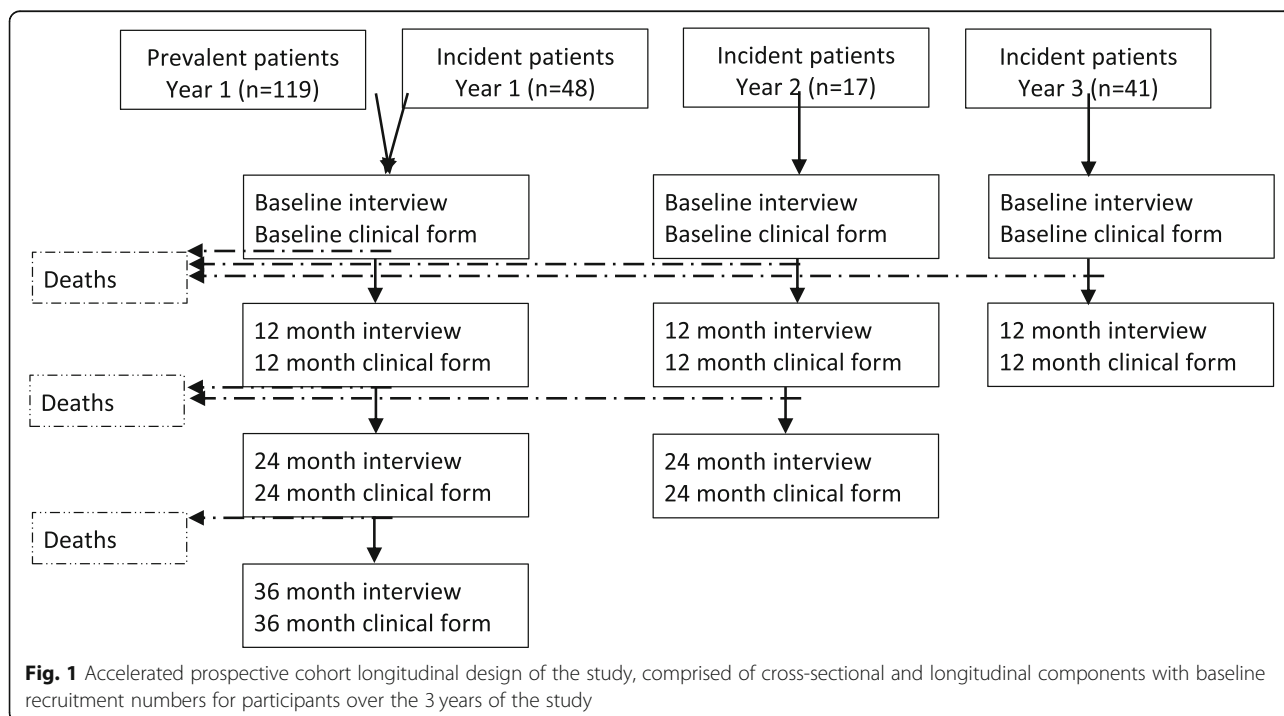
Prevalent patients
Year 1 (n=119)

Incident patients
Year 1 (n=48)

Incident patients
Year 2 (n=17)

Incident patients
Year 3 (n=41)

Baseline interview
Baseline clinical form

Baseline interview
Baseline clinical form

Baseline interview
Baseline clinical form

Deaths

12 month interview
12 month clinical form

12 month interview
12 month clinical form

12 month interview
12 month clinical form

Deaths

24 month interview
24 month clinical form

24 month interview
24 month clinical form

Deaths

36 month interview
36 month clinical form

**Fig. 1** Accelerated prospective cohort longitudinal design of the study, comprised of cross-sectional and longitudinal components with baseline recruitment numbers for participants over the 3 years of the study